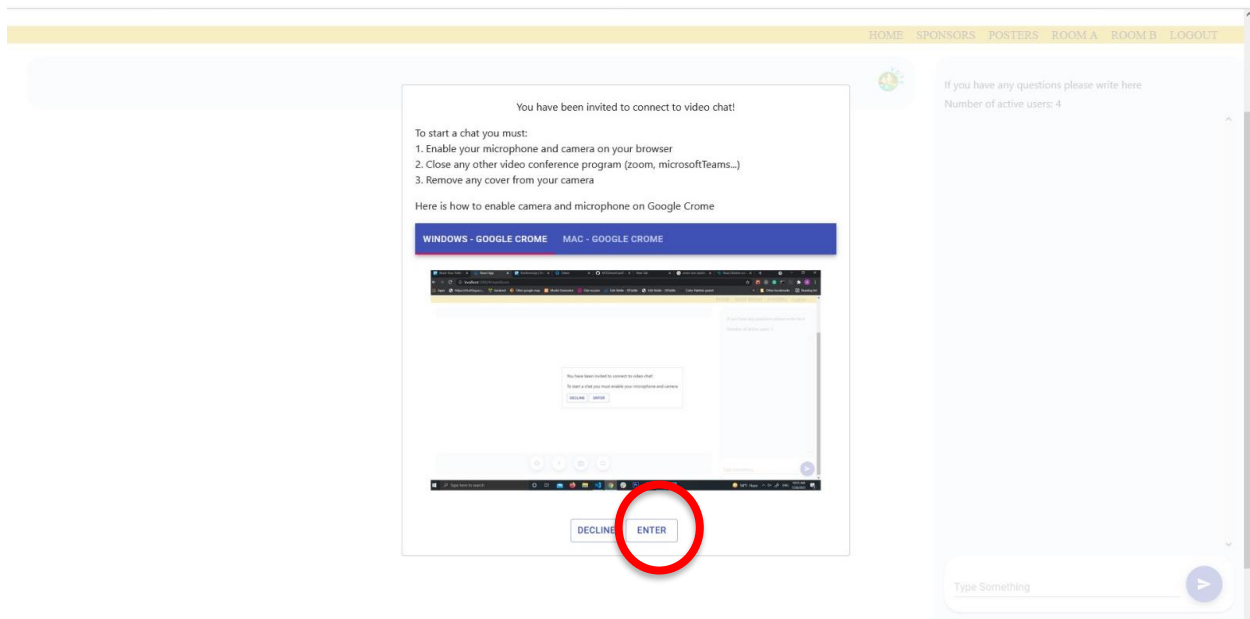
HOME SPONSORS POSTERS ROOM A ROOM B LOGOUT

If you have any questions please write here
Number of active users: 4

You have been invited to connect to video chat!

To start a chat you must:
1. Enable your microphone and camera on your browser
2. Close any other video conference program (zoom, microsoftTeams...)
3. Remove any cover from your camera

Here is how to enable camera and microphone on Google Crome

WINDOWS - GOOGLE CROME MAC - GOOGLE CROME

You have been invited to connect to video chat!
To start a chat you must enable your microphone and camera
DECLINE ENTER

DECLINE ENTER

Type Something